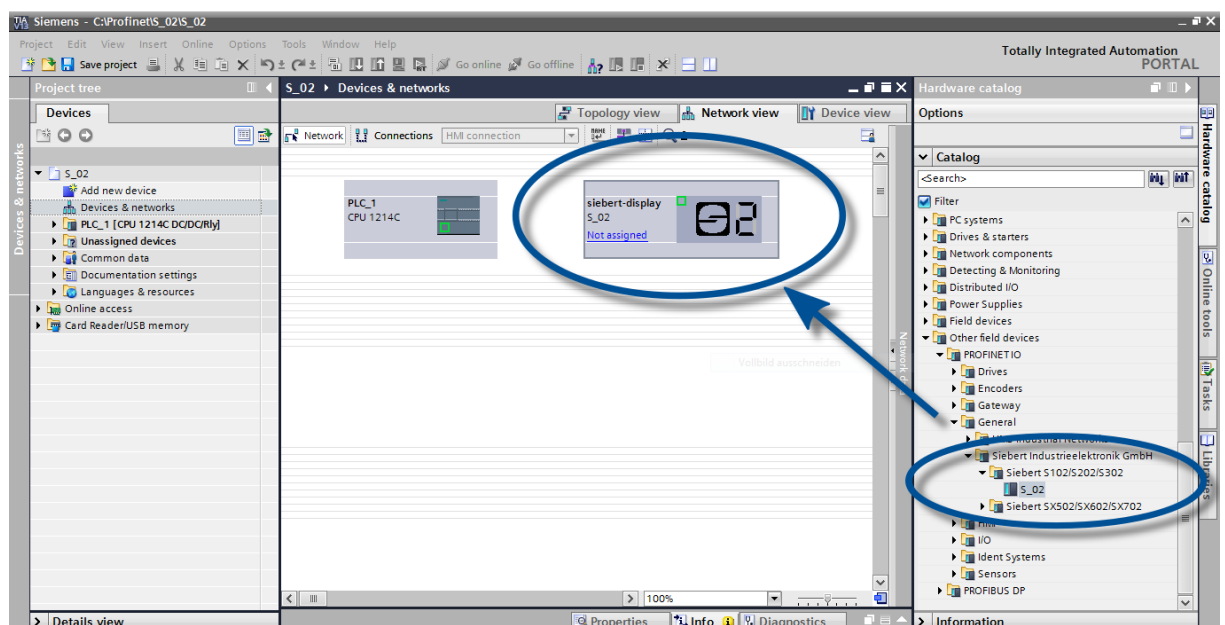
Siemens - C:\Profinet\S_02\S_02

Project Edit View Insert Online Options Tools Window Help

Save project

Go online Go offline

Totally Integrated Automation
PORTAL

Project tree

Devices

S_02
Add new device
Devices & networks
PLC_1 [CPU 1214C DC/DC/Rly]
Unassigned devices
Common data
Documentation settings
Languages & resources
Online access
Card Reader/USB memory

Devices & networks

Details view

S_02 ▸ Devices & networks

Topology view Network view Device view

Network Connections HMI connection

PLC_1
CPU 1214C

siebert-display
S_02
Not assigned

Vollbild ausschneiden

100%

Properties Info Diagnostics

Network d

Hardware catalog

Options

Catalog

<Search>

Filter
PC systems
Drives & starters
Network components
Detecting & Monitoring
Distributed I/O
Power Supplies
Field devices
Other field devices
PROFINET IO
Drives
Encoders
Gateway
General
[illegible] Industrial Network
Siebert Industrieelektronik GmbH
Siebert S102/S202/S302
S_02
Siebert SX502/SX602/SX702
HMI
I/O
Ident Systems
Sensors
PROFIBUS DP

Information

Hardware catalog
Online tools
Tasks
Libraries